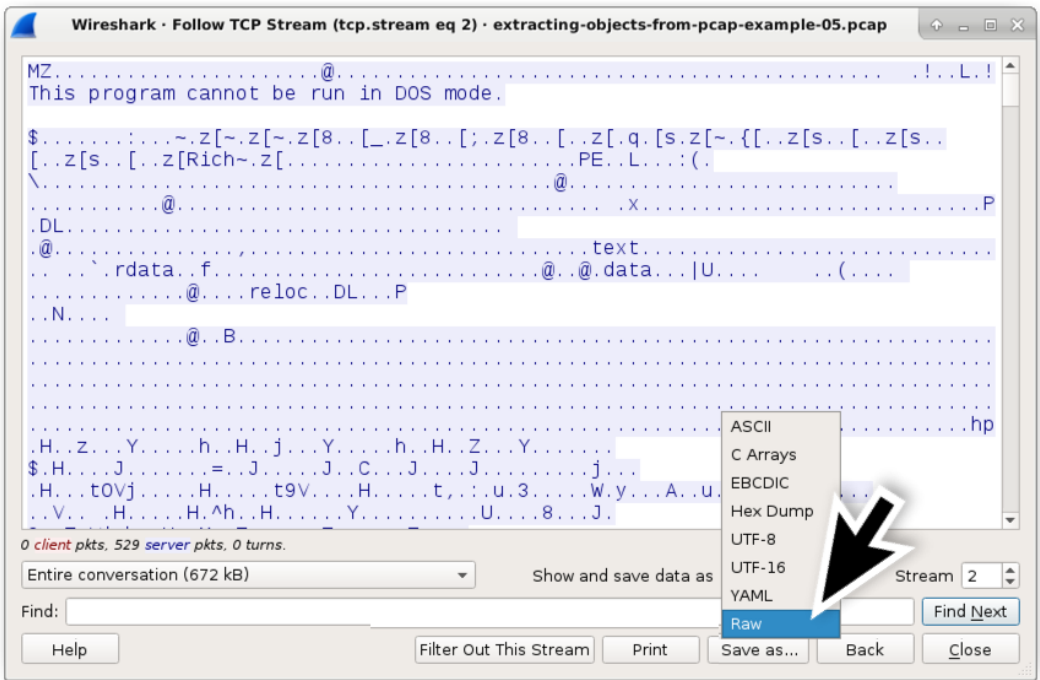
Wireshark · Follow TCP Stream (tcp.stream eq 2) · extracting-objects-from-pcap-example-05.pcap

MZ......................@...............................  .!..L.!
This program cannot be run in DOS mode.

$.......:...~.z[~.z[~.z[8..[_.z[8..[;.z[8..[..z[.q.[s.z[~.{[..z[s..[..z[s..
[..z[s..[..z[Rich~.z[.......................PE..L...:(.
\...........................................@.........................
..........@...................................  .x........................P
.DL................................
.@..............,.............................text.....................
.. ..`.rdata..f.........................@..@.data...|U....    ..(....
............@....reloc..DL...P
..N....
............@..B...........................................................
.....................................................................hp
.H..z...Y.....h..H..j...Y.....h..H..Z...Y.......
$.H....J.......=..J.....J..C...J....J.........j...
.H...tOVj.....H.....t9V....H.....t,.:.u.3.....W.y...A..u.
..V.. .H.....H.^h..H......Y.........U....8...J.

0 client pkts, 529 server pkts, 0 turns.

Entire conversation (672 kB)

Show and save data as

Stream 2

Find:

Find Next

Help

Filter Out This Stream

Print

Save as...

Back

Close

ASCII
C Arrays
EBCDIC
Hex Dump
UTF-8
UTF-16
YAML
Raw